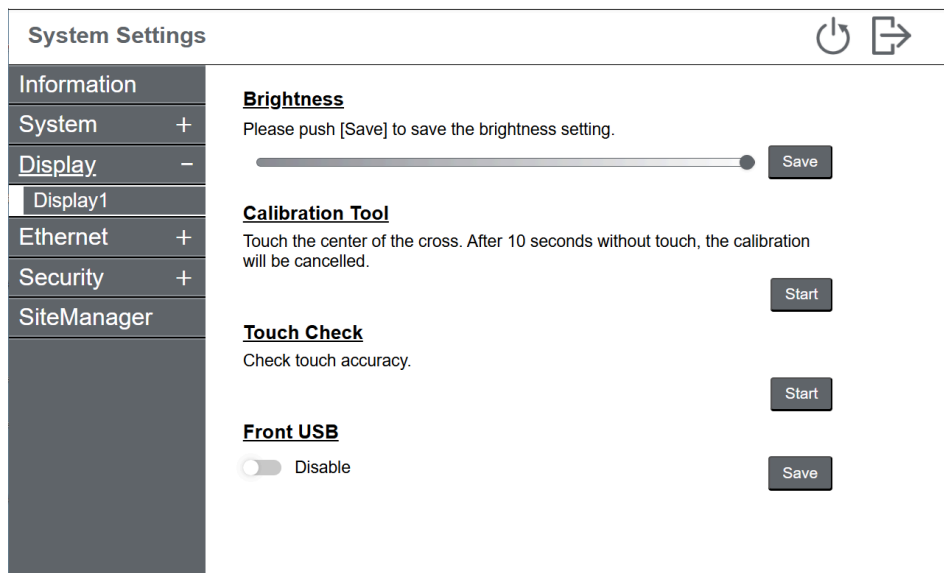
System Settings

Information
System +
Display −
Display1
Ethernet +
Security +
SiteManager

Brightness
Please push [Save] to save the brightness setting.
Save

Calibration Tool
Touch the center of the cross. After 10 seconds without touch, the calibration will be cancelled.
Start

Touch Check
Check touch accuracy.
Start

Front USB
Disable
Save